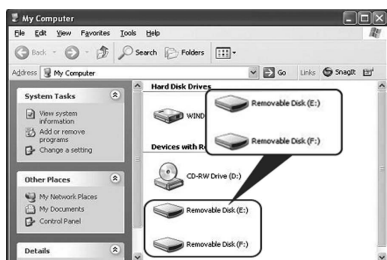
My Computer

File Edit View Favorites Tools Help

Back Search Folders

Address My Computer Go Links SnagIt

System Tasks

View system information

Add or remove programs

Change a setting

Other Places

My Network Places

My Documents

Control Panel

Details

Hard Disk Drives

WIND

Devices with R

CD-RW Drive (D:)

Removable Disk (E:)

Removable Disk (F:)

Removable Disk (E:)

Removable Disk (F:)